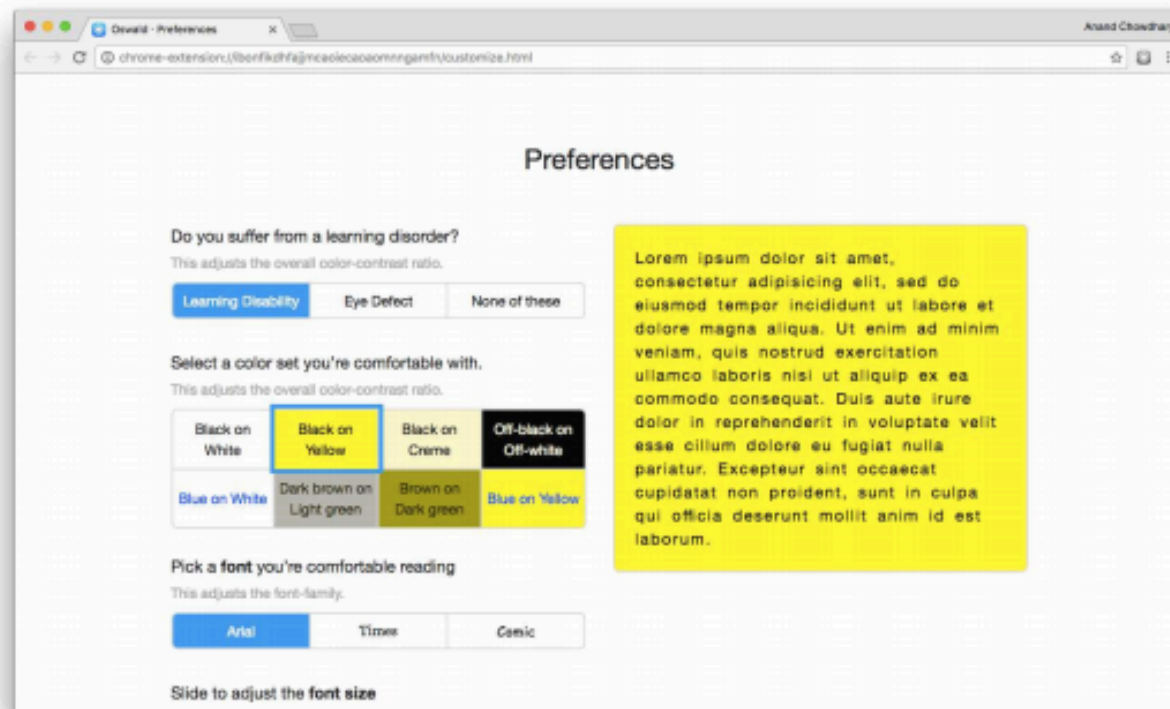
Oswald - Preferences

Anand Chowdhary

chrome-extension://lbonfkdhfajmcaoiecaoaomnngamfn/customize.html

Preferences

Do you suffer from a learning disorder?

This adjusts the overall color-contrast ratio.

Learning Disability | Eye Defect | None of these

Select a color set you're comfortable with.

This adjusts the overall color-contrast ratio.

| Black on White | Black on Yellow | Black on Creme | Off-black on Off-white |
|---|---|---|---|
| Blue on White | Dark brown on Light green | Brown on Dark green | Blue on Yellow |

Pick a font you're comfortable reading

This adjusts the font-family.

Arial | Times | Comic

Slide to adjust the font size

Lorem ipsum dolor sit amet, consectetur adipisicing elit, sed do eiusmod tempor incididunt ut labore et dolore magna aliqua. Ut enim ad minim veniam, quis nostrud exercitation ullamco laboris nisi ut aliquip ex ea commodo consequat. Duis aute irure dolor in reprehenderit in voluptate velit esse cillum dolore eu fugiat nulla pariatur. Excepteur sint occaecat cupidatat non proident, sunt in culpa qui officia deserunt mollit anim id est laborum.